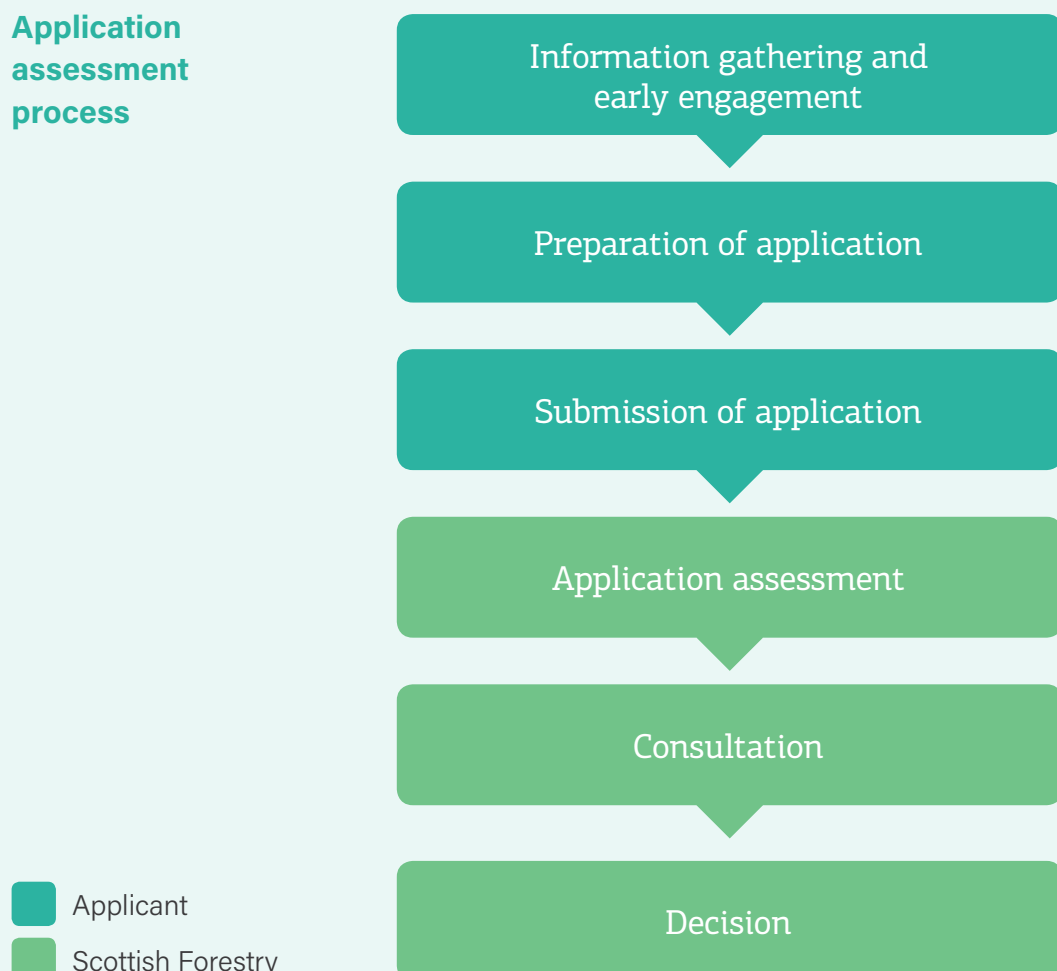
Application assessment process

Information gathering and early engagement

Preparation of application

Submission of application

Application assessment

Consultation

Decision

Applicant

Scottish Forestry